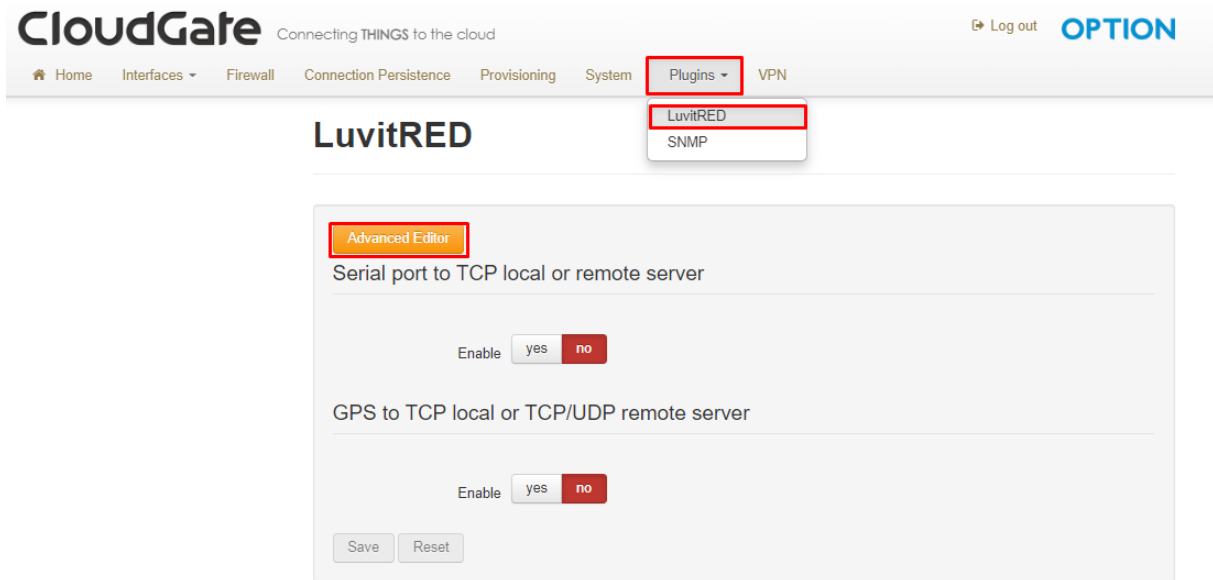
CloudGate Connecting THINGS to the cloud

Log out OPTION

Home Interfaces Firewall Connection Persistence Provisioning System Plugins VPN

LuvitRED
SNMP

LuvitRED

Advanced Editor

Serial port to TCP local or remote server

Enable yes no

GPS to TCP local or TCP/UDP remote server

Enable yes no

Save Reset